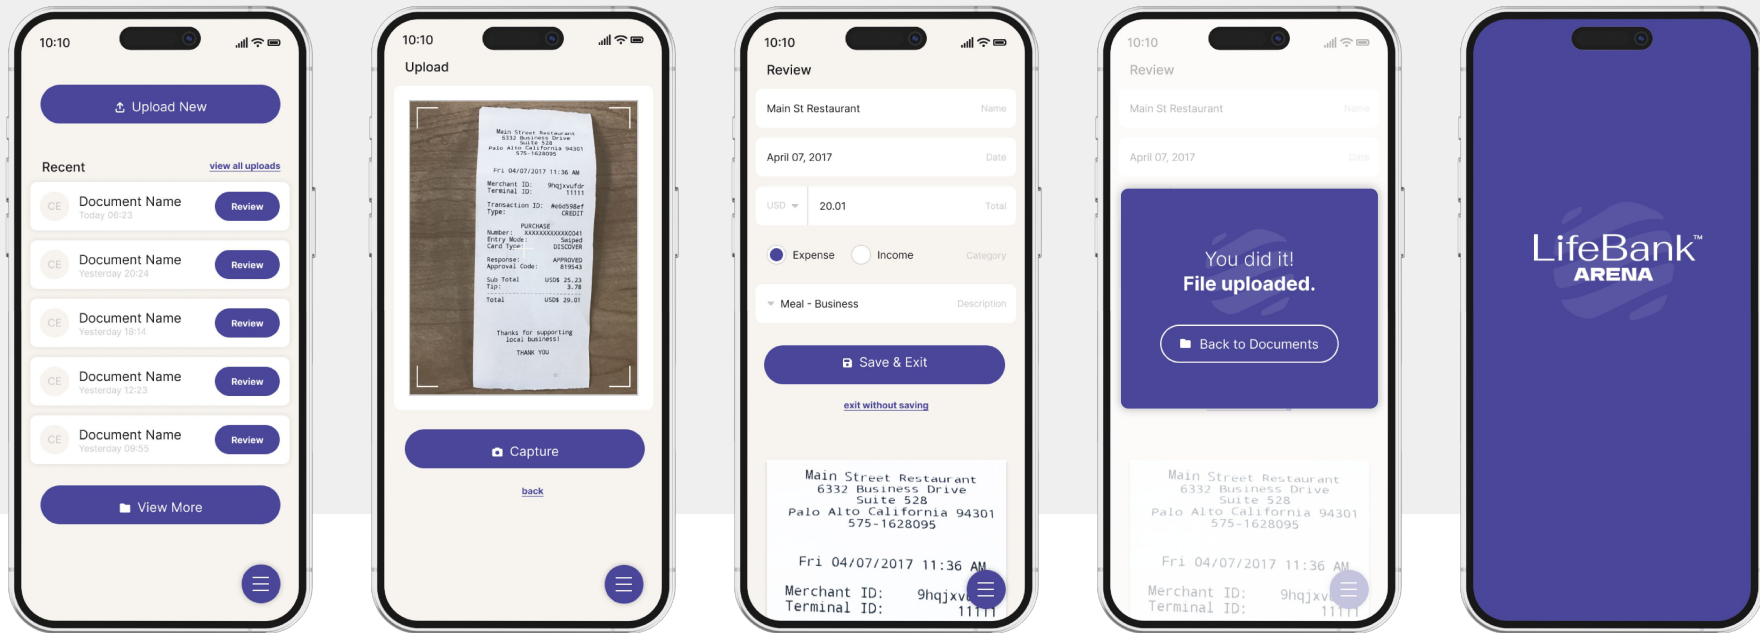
10:10

Upload New

Recent view all uploads

CE Document Name Today 06:23 Review

CE Document Name Yesterday 20:24 Review

CE Document Name Yesterday 18:14 Review

CE Document Name Yesterday 12:23 Review

CE Document Name Yesterday 09:55 Review

View More

10:10

Upload

Main Street Restaurant
6332 Business Drive
Suite 528
Palo Alto California 94301
575-1628095

Fri 04/07/2017 11:36 AM

Merchant ID: 9hqjxvufdr
Terminal ID: 11111

Transaction ID: #e6d598ef
Type: CREDIT

PURCHASE
Number: XXXXXXXXXXXX0041
Entry Mode: Swiped
Card Type: DISCOVER

Response: APPROVED
Approval Code: 819543

Sub Total USD$ 25.23
Tip: 3.78

Total USD$ 29.01

Thanks for supporting
local business!

THANK YOU

Capture

back

10:10

Review

Main St Restaurant Name

April 07, 2017 Date

USD 20.01 Total

Expense Income Category

Meal - Business Description

Save & Exit

exit without saving

Main Street Restaurant
6332 Business Drive
Suite 528
Palo Alto California 94301
575-1628095

Fri 04/07/2017 11:36 AM

Merchant ID: 9hqjxv
Terminal ID: 11111

10:10

Review

Main St Restaurant Name

April 07, 2017 Date

You did it!
File uploaded.

Back to Documents

Main Street Restaurant
6332 Business Drive
Suite 528
Palo Alto California 94301
575-1628095

Fri 04/07/2017 11:36 AM

Merchant ID: 9hqjxv
Terminal ID: 11111

LifeBank™
ARENA